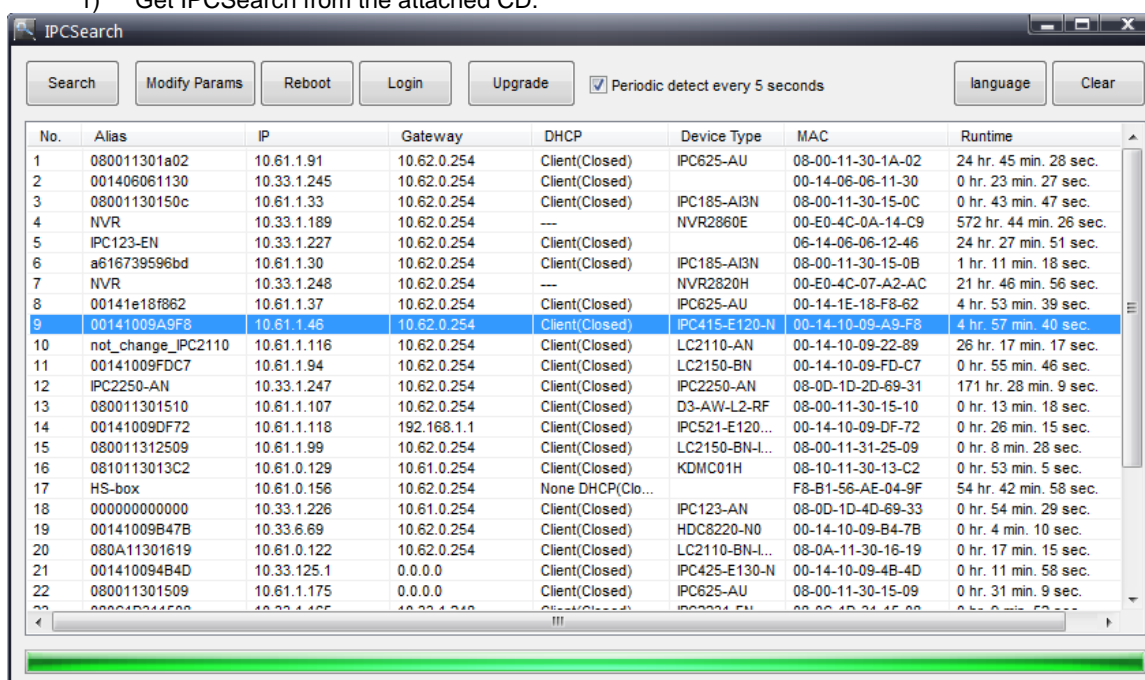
1) Get IPCSearch from the attached CD.

IPCSearch

Search | Modify Params | Reboot | Login | Upgrade | Periodic detect every 5 seconds | language | Clear

| No. | Alias | IP | Gateway | DHCP | Device Type | MAC | Runtime |
|---|---|---|---|---|---|---|---|
| 1 | 080011301a02 | 10.61.1.91 | 10.62.0.254 | Client(Closed) | IPC625-AU | 08-00-11-30-1A-02 | 24 hr. 45 min. 28 sec. |
| 2 | 001406061130 | 10.33.1.245 | 10.62.0.254 | Client(Closed) | | 00-14-06-06-11-30 | 0 hr. 23 min. 27 sec. |
| 3 | 08001130150c | 10.61.1.33 | 10.62.0.254 | Client(Closed) | IPC185-AI3N | 08-00-11-30-15-0C | 0 hr. 43 min. 47 sec. |
| 4 | NVR | 10.33.1.189 | 10.62.0.254 | --- | NVR2860E | 00-E0-4C-0A-14-C9 | 572 hr. 44 min. 26 sec. |
| 5 | IPC123-EN | 10.33.1.227 | 10.62.0.254 | Client(Closed) | | 06-14-06-06-12-46 | 24 hr. 27 min. 51 sec. |
| 6 | a616739596bd | 10.61.1.30 | 10.62.0.254 | Client(Closed) | IPC185-AI3N | 08-00-11-30-15-0B | 1 hr. 11 min. 18 sec. |
| 7 | NVR | 10.33.1.248 | 10.62.0.254 | --- | NVR2820H | 00-E0-4C-07-A2-AC | 21 hr. 46 min. 56 sec. |
| 8 | 00141e18f862 | 10.61.1.37 | 10.62.0.254 | Client(Closed) | IPC625-AU | 00-14-1E-18-F8-62 | 4 hr. 53 min. 39 sec. |
| 9 | 00141009A9F8 | 10.61.1.46 | 10.62.0.254 | Client(Closed) | IPC415-E120-N | 00-14-10-09-A9-F8 | 4 hr. 57 min. 40 sec. |
| 10 | not_change_IPC2110 | 10.61.1.116 | 10.62.0.254 | Client(Closed) | LC2110-AN | 00-14-10-09-22-89 | 26 hr. 17 min. 17 sec. |
| 11 | 00141009FDC7 | 10.61.1.94 | 10.62.0.254 | Client(Closed) | LC2150-BN | 00-14-10-09-FD-C7 | 0 hr. 55 min. 46 sec. |
| 12 | IPC2250-AN | 10.33.1.247 | 10.62.0.254 | Client(Closed) | IPC2250-AN | 08-0D-1D-2D-69-31 | 171 hr. 28 min. 9 sec. |
| 13 | 080011301510 | 10.61.1.107 | 10.62.0.254 | Client(Closed) | D3-AW-L2-RF | 08-00-11-30-15-10 | 0 hr. 13 min. 18 sec. |
| 14 | 00141009DF72 | 10.61.1.118 | 192.168.1.1 | Client(Closed) | IPC521-E120... | 00-14-10-09-DF-72 | 0 hr. 26 min. 15 sec. |
| 15 | 080011312509 | 10.61.1.99 | 10.62.0.254 | Client(Closed) | LC2150-BN-I... | 08-00-11-31-25-09 | 0 hr. 8 min. 28 sec. |
| 16 | 0810113013C2 | 10.61.0.129 | 10.61.0.254 | Client(Closed) | KDMC01H | 08-10-11-30-13-C2 | 0 hr. 53 min. 5 sec. |
| 17 | HS-box | 10.61.0.156 | 10.62.0.254 | None DHCP(Clo... | | F8-B1-56-AE-04-9F | 54 hr. 42 min. 58 sec. |
| 18 | 000000000000 | 10.33.1.226 | 10.61.0.254 | Client(Closed) | IPC123-AN | 08-0D-1D-4D-69-33 | 0 hr. 54 min. 29 sec. |
| 19 | 00141009B47B | 10.33.6.69 | 10.62.0.254 | Client(Closed) | HDC8220-N0 | 00-14-10-09-B4-7B | 0 hr. 4 min. 10 sec. |
| 20 | 080A11301619 | 10.61.0.122 | 10.62.0.254 | Client(Closed) | LC2110-BN-I... | 08-0A-11-30-16-19 | 0 hr. 17 min. 15 sec. |
| 21 | 001410094B4D | 10.33.125.1 | 0.0.0.0 | Client(Closed) | IPC425-E130-N | 00-14-10-09-4B-4D | 0 hr. 11 min. 58 sec. |
| 22 | 080011301509 | 10.61.1.175 | 0.0.0.0 | Client(Closed) | IPC625-AU | 08-00-11-30-15-09 | 0 hr. 31 min. 9 sec. |
| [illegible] | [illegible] | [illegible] | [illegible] | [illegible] | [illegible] | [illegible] | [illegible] |